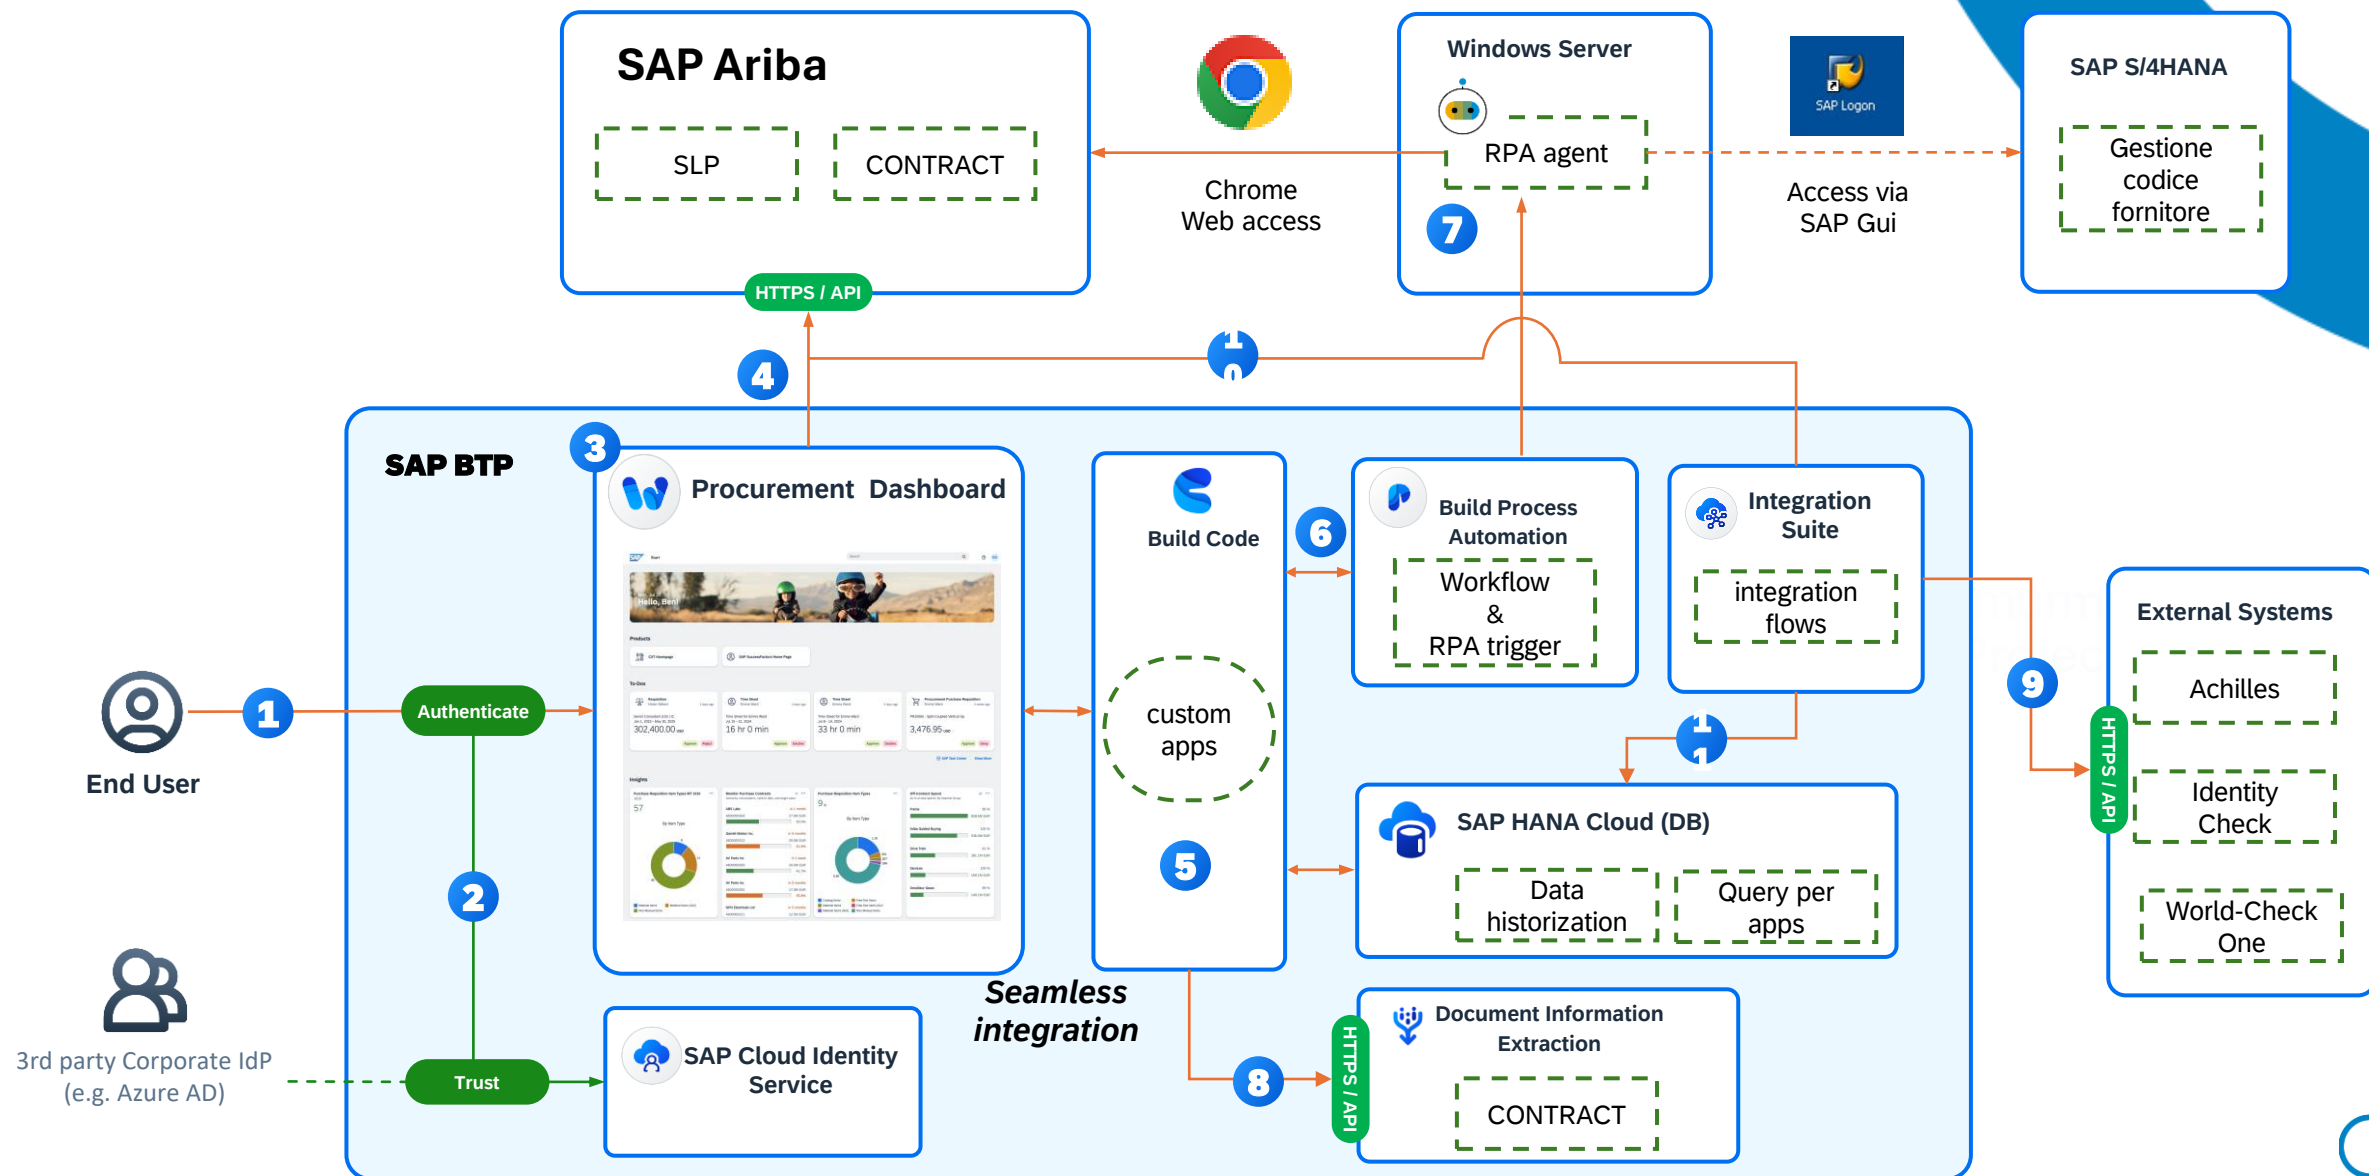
SAP Ariba

SLP

CONTRACT

HTTPS / API

Chrome Web access

Windows Server

RPA agent

7

SAP Logon

Access via SAP Gui

SAP S/4HANA

Gestione codice fornitore

4

10

SAP BTP

3

Procurement Dashboard

Hello, Ben!

Build Code

custom apps

5

6

Build Process Automation

Workflow & RPA trigger

Integration Suite

integration flows

11

SAP HANA Cloud (DB)

Data historization

Query per apps

9

External Systems

HTTPS / API

Achilles

Identity Check

World-Check One

End User

1

Authenticate

2

3rd party Corporate IdP (e.g. Azure AD)

Trust

SAP Cloud Identity Service

Seamless integration

8

HTTPS / API

Document Information Extraction

CONTRACT